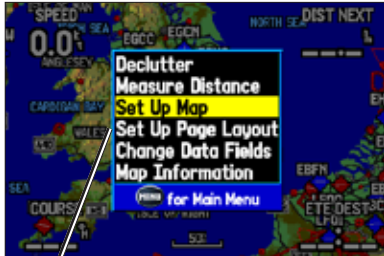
SPEED
0.0
NORTH SEA
DIST NEXT
EGCC
EGCM
ANGLESEY
CARDIGAN BAY
WALES
SEA
COURSE
EBFN
ETE DEST
Declutter
Measure Distance
Set Up Map
Set Up Page Layout
Change Data Fields
Map Information
MENU for Main Menu
50